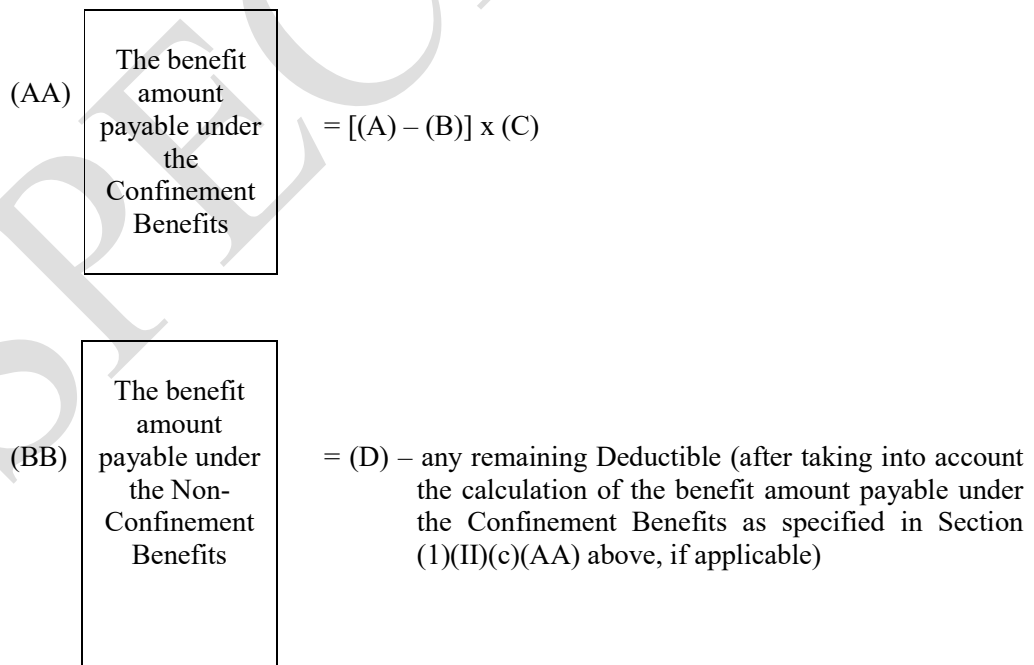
(AA) The benefit amount payable under the Confinement Benefits = [(A) – (B)] x (C)

(BB) The benefit amount payable under the Non-Confinement Benefits = (D) – any remaining Deductible (after taking into account the calculation of the benefit amount payable under the Confinement Benefits as specified in Section (1)(II)(c)(AA) above, if applicable)